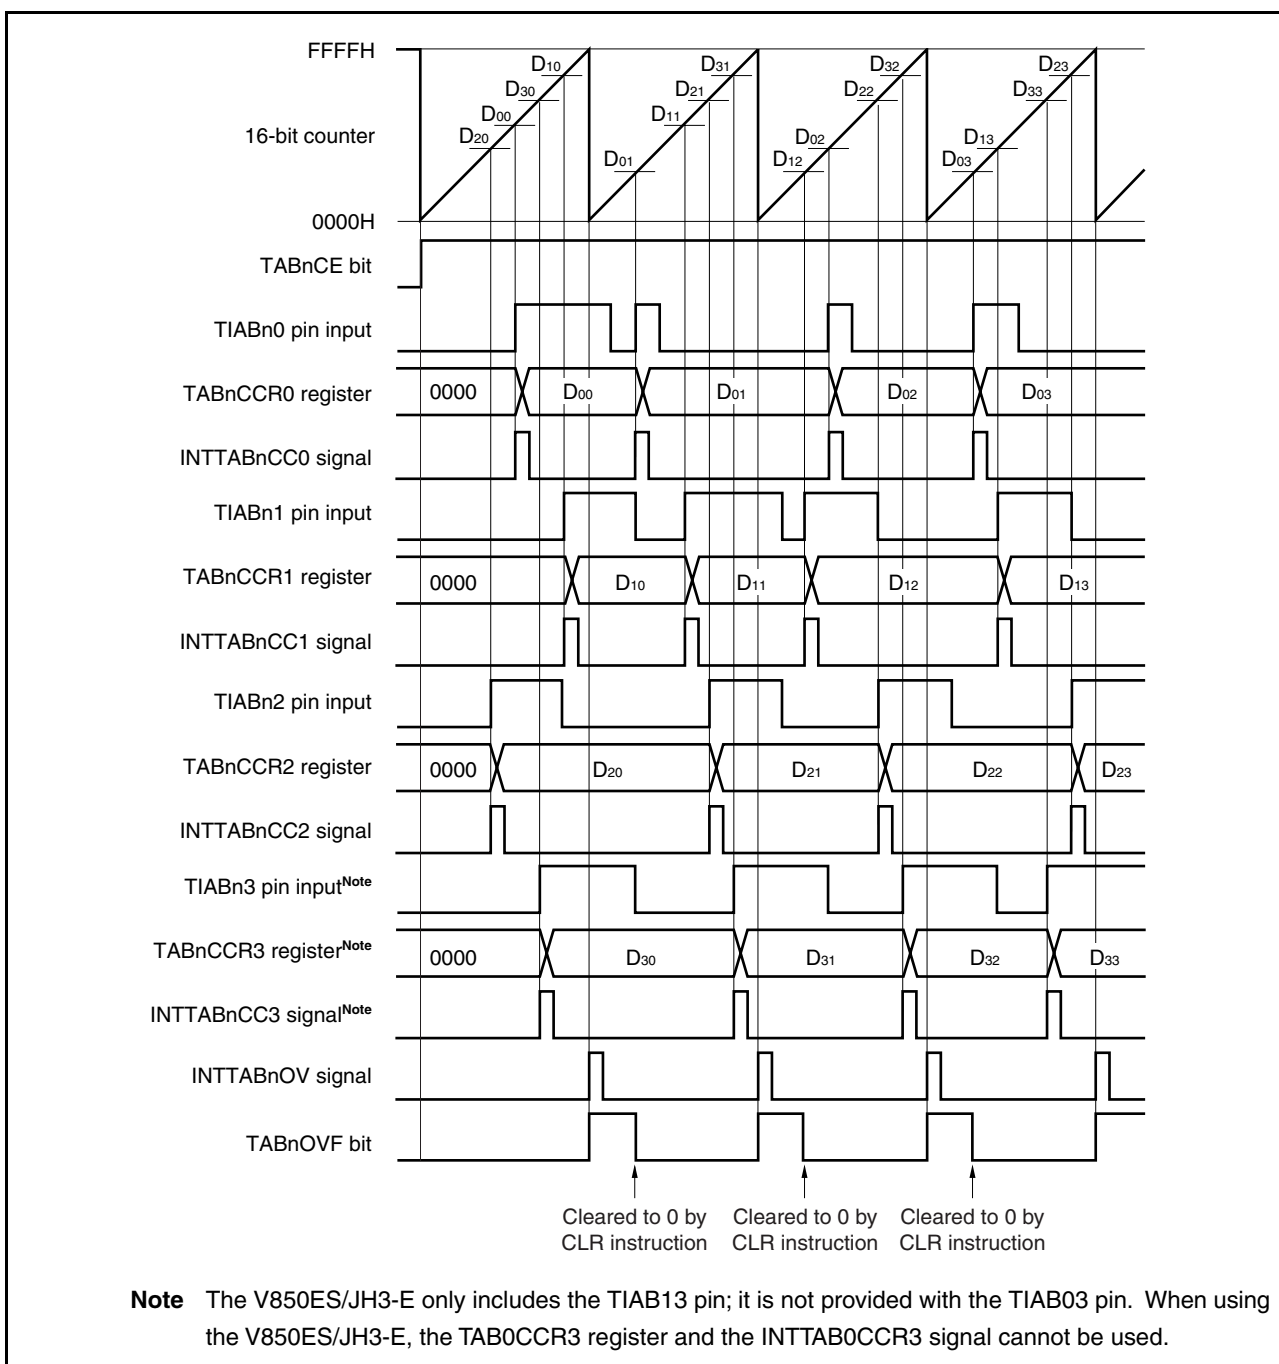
FFFFH

16-bit counter

0000H

$D_{10}$ $D_{30}$ $D_{00}$ $D_{20}$ $D_{31}$ $D_{21}$ $D_{11}$ $D_{01}$ $D_{32}$ $D_{22}$ $D_{02}$ $D_{12}$ $D_{23}$ $D_{33}$ $D_{13}$ $D_{03}$

TABnCE bit

TIABn0 pin input

TABnCCR0 register 0000 $D_{00}$ $D_{01}$ $D_{02}$ $D_{03}$

INTTABnCC0 signal

TIABn1 pin input

TABnCCR1 register 0000 $D_{10}$ $D_{11}$ $D_{12}$ $D_{13}$

INTTABnCC1 signal

TIABn2 pin input

TABnCCR2 register 0000 $D_{20}$ $D_{21}$ $D_{22}$ $D_{23}$

INTTABnCC2 signal

TIABn3 pin input$^{Note}$

TABnCCR3 register$^{Note}$ 0000 $D_{30}$ $D_{31}$ $D_{32}$ $D_{33}$

INTTABnCC3 signal$^{Note}$

INTTABnOV signal

TABnOVF bit

Cleared to 0 by CLR instruction

Cleared to 0 by CLR instruction

Cleared to 0 by CLR instruction

**Note** The V850ES/JH3-E only includes the TIAB13 pin; it is not provided with the TIAB03 pin. When using the V850ES/JH3-E, the TAB0CCR3 register and the INTTAB0CCR3 signal cannot be used.